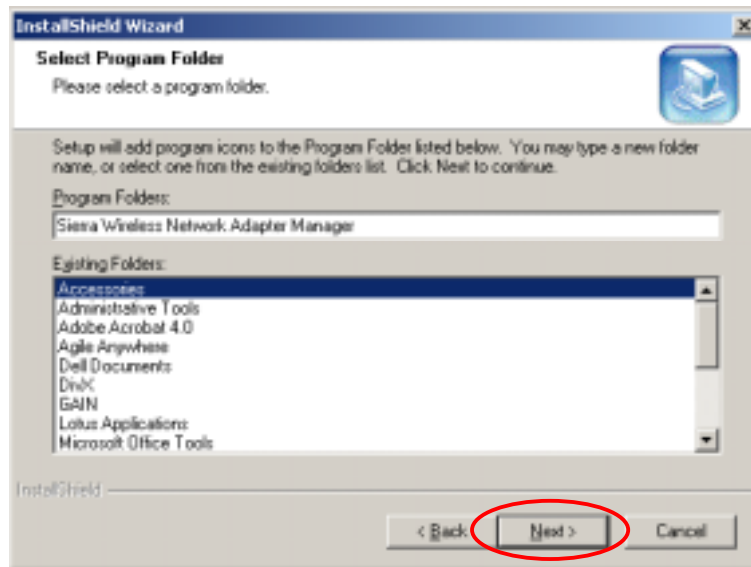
InstallShield Wizard
×

Select Program Folder
Please select a program folder.

Setup will add program icons to the Program Folder listed below. You may type a new folder name, or select one from the existing folders list. Click Next to continue.

Program Folders:
Sierra Wireless Network Adapter Manager

Existing Folders:
Accessories
Administrative Tools
Adobe Acrobat 4.0
Agile Anywhere
Dell Documents
DivX
GAIN
Lotus Applications
Microsoft Office Tools

InstallShield

< Back
Next >
Cancel